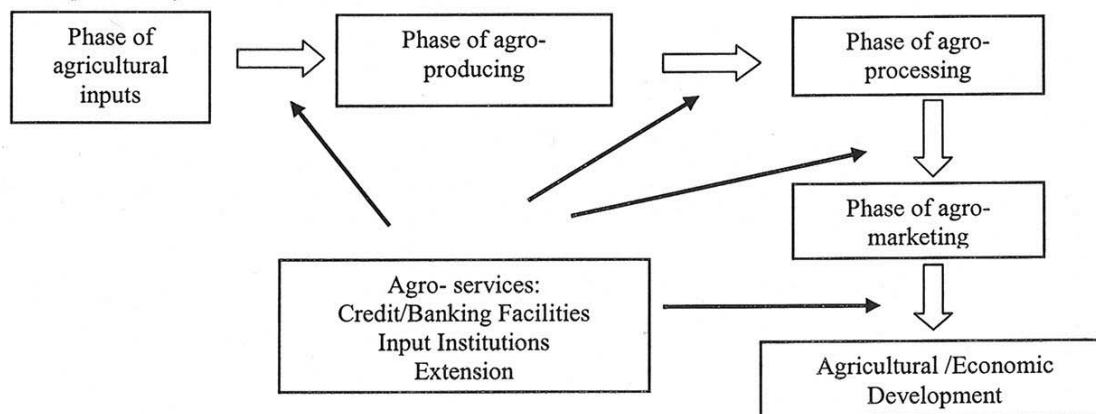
Phase of agricultural inputs

Phase of agro-producing

Phase of agro-processing

Phase of agro-marketing

Agro- services:
Credit/Banking Facilities
Input Institutions
Extension

Agricultural /Economic Development